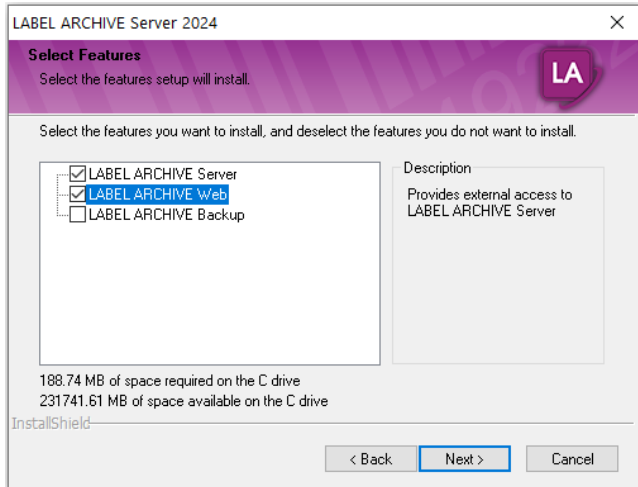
LABEL ARCHIVE Server 2024

×

Select Features

Select the features setup will install.

LA

Select the features you want to install, and deselect the features you do not want to install.

LABEL ARCHIVE Server
LABEL ARCHIVE Web
LABEL ARCHIVE Backup

Description

Provides external access to LABEL ARCHIVE Server

188.74 MB of space required on the C drive
231741.61 MB of space available on the C drive

InstallShield

< Back
Next >
Cancel